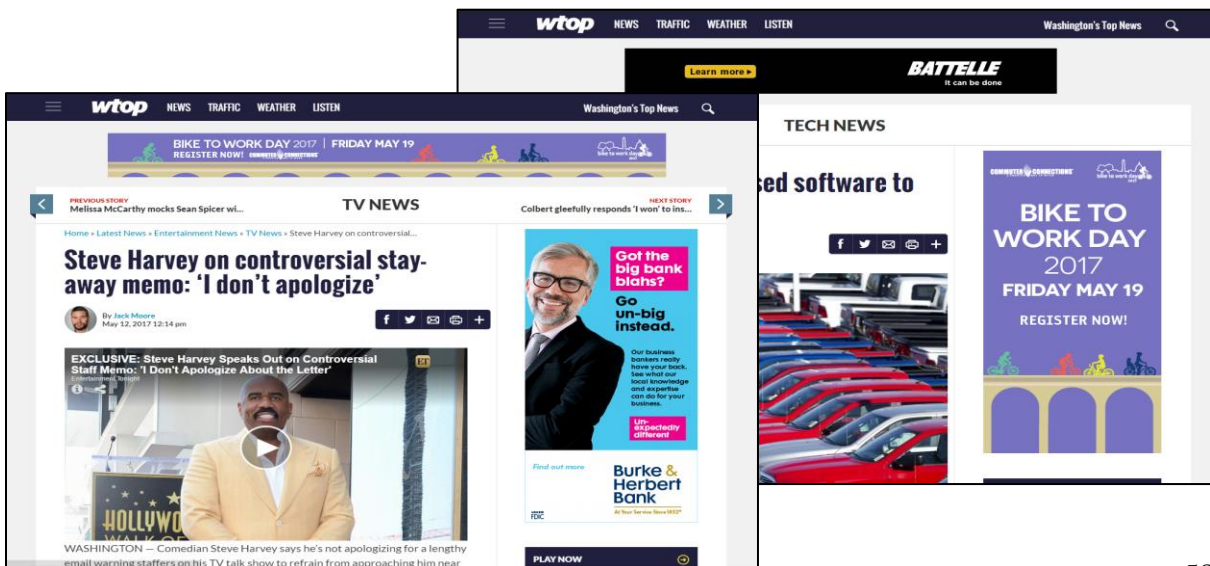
wtop NEWS TRAFFIC WEATHER LISTEN Washington's Top News

Learn more ▸ BATTELLE It can be done

TECH NEWS

sed software to

COMMUTER CONNECTIONS bike to work day 2017

BIKE TO WORK DAY 2017 FRIDAY MAY 19 REGISTER NOW!

wtop NEWS TRAFFIC WEATHER LISTEN Washington's Top News

BIKE TO WORK DAY 2017 | FRIDAY MAY 19 REGISTER NOW! COMMUTER CONNECTIONS bike to work day

PREVIOUS STORY Melissa McCarthy mocks Sean Spicer wi...

TV NEWS

NEXT STORY Colbert gleefully responds 'I won' to ins...

Home » Latest News » Entertainment News » TV News » Steve Harvey on controversial...

Steve Harvey on controversial stay-away memo: 'I don't apologize'

By Jack Moore May 12, 2017 12:14 pm

EXCLUSIVE: Steve Harvey Speaks Out on Controversial Staff Memo: 'I Don't Apologize About the Letter'

Entertainment Tonight

ET

HOLLYWO WALK OF

WASHINGTON — Comedian Steve Harvey says he's not apologizing for a lengthy email warning staffers on his TV talk show to refrain from approaching him near

Got the big bank blahs?

Go un-big instead.

Our business bankers really have your back. See what our local knowledge and expertise can do for your business.

Un-expectedly different

Find out more

Burke & Herbert Bank

At Your Service Since 1852

FDIC

PLAY NOW